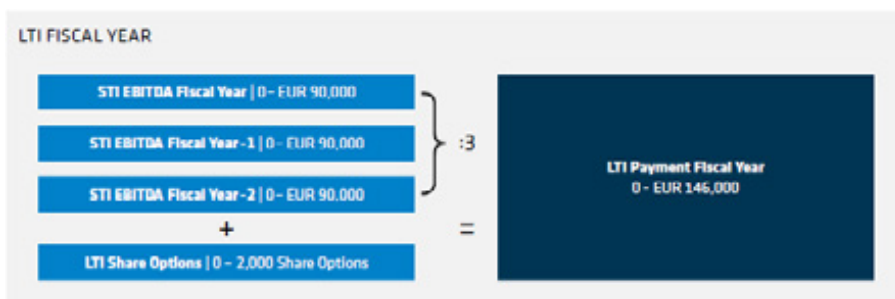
LTI FISCAL YEAR

STI EBITDA Fiscal Year | 0 – EUR 90,000

STI EBITDA Fiscal Year -1 | 0 – EUR 90,000

STI EBITDA Fiscal Year -2 | 0 – EUR 90,000

:3

+

LTI Share Options | 0 – 2,000 Share Options

=

LTI Payment Fiscal Year
0 - EUR 146,000